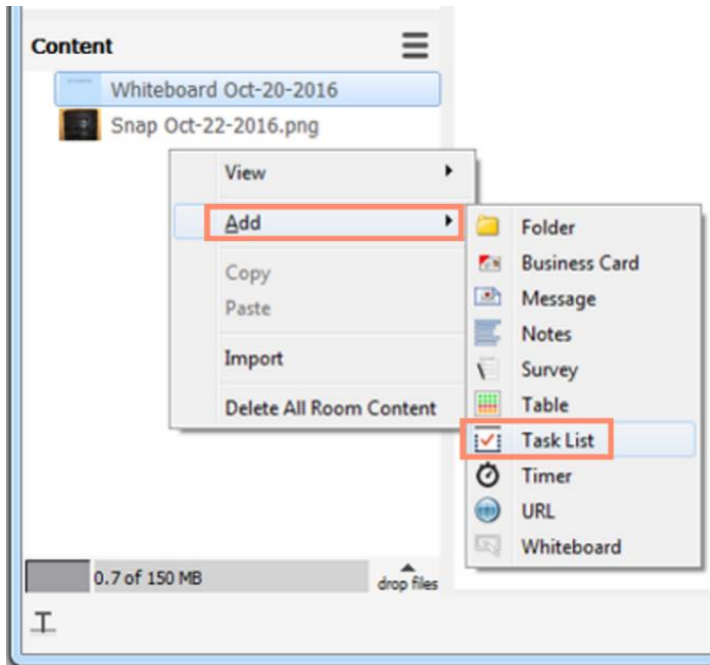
Content

Whiteboard Oct-20-2016

Snap Oct-22-2016.png

View

Add

Copy

Paste

Import

Delete All Room Content

Folder

Business Card

Message

Notes

Survey

Table

Task List

Timer

URL

Whiteboard

0.7 of 150 MB

drop files